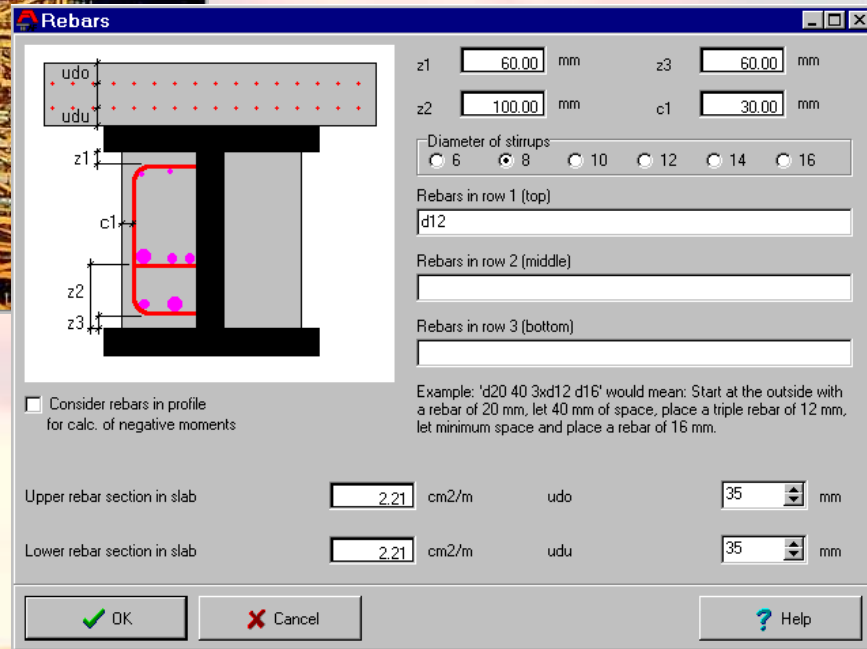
Rebars

udo
udu
z1
c1
z2
z3

z1 60.00 mm
z3 60.00 mm
z2 100.00 mm
c1 30.00 mm

Diameter of stirrups
6
8
10
12
14
16

Rebars in row 1 (top)
d12

Rebars in row 2 (middle)

Rebars in row 3 (bottom)

Consider rebars in profile for calc. of negative moments

Example: 'd20 40 3xd12 d16' would mean: Start at the outside with a rebar of 20 mm, let 40 mm of space, place a triple rebar of 12 mm, let minimum space and place a rebar of 16 mm.

Upper rebar section in slab 2.21 cm2/m udo 35 mm

Lower rebar section in slab 2.21 cm2/m udu 35 mm

OK
Cancel
Help